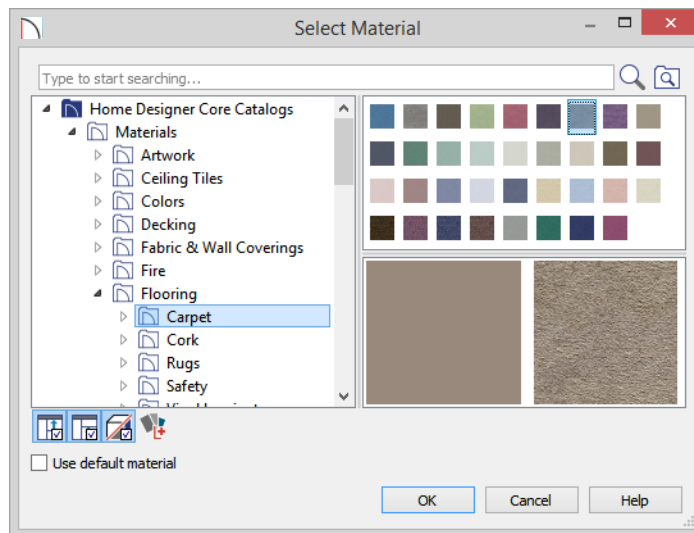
Select Material

Type to start searching...

Home Designer Core Catalogs
Materials
Artwork
Ceiling Tiles
Colors
Decking
Fabric & Wall Coverings
Fire
Flooring
Carpet
Cork
Rugs
Safety
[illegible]

Use default material

OK
Cancel
Help